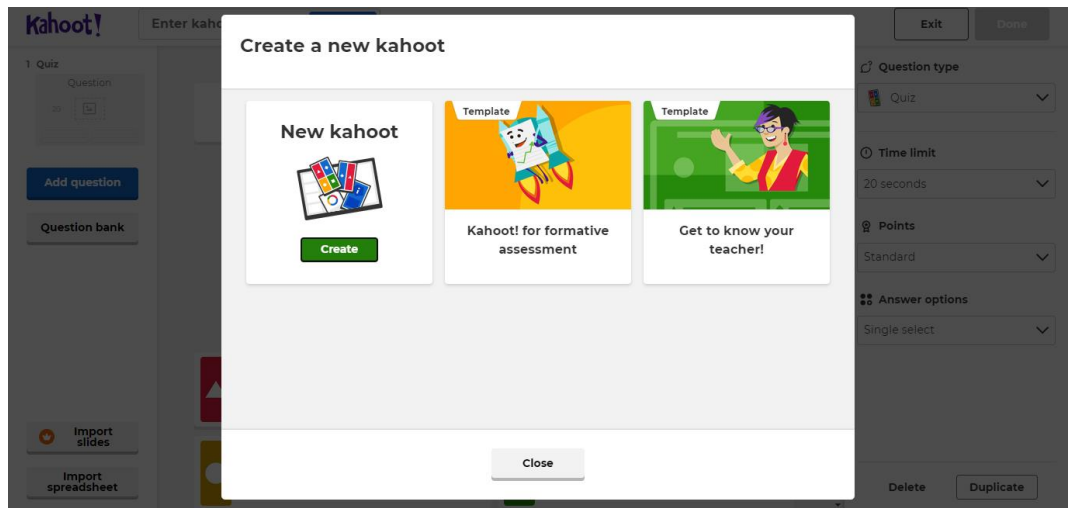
Kahoot!

Enter kaho

Exit

Done

1 Quiz

Question

20

Add question

Question bank

Import slides

Import spreadsheet

Create a new kahoot

New kahoot

Create

Template

Kahoot! for formative assessment

Template

Get to know your teacher!

Close

Question type

Quiz

Time limit

20 seconds

Points

Standard

Answer options

Single select

Delete

Duplicate